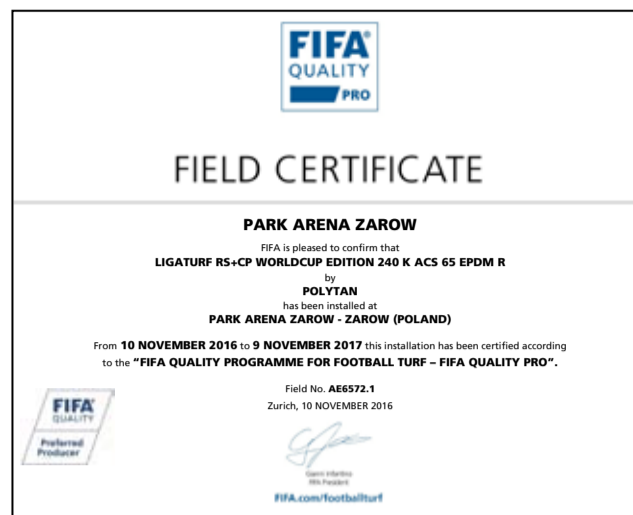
FIFA®
QUALITY
PRO

FIELD CERTIFICATE

PARK ARENA ZAROW

FIFA is pleased to confirm that
LIGATURF RS+CP WORLDCUP EDITION 240 K ACS 65 EPDM R
by
POLYTAN
has been installed at
PARK ARENA ZAROW - ZAROW (POLAND)

From 10 NOVEMBER 2016 to 9 NOVEMBER 2017 this installation has been certified according to the "FIFA QUALITY PROGRAMME FOR FOOTBALL TURF – FIFA QUALITY PRO".

Field No. AE6572.1
Zurich, 10 NOVEMBER 2016

FIFA
QUALITY
Preferred
Producer

Gianni Infantino
FIFA President

FIFA.com/footballturf